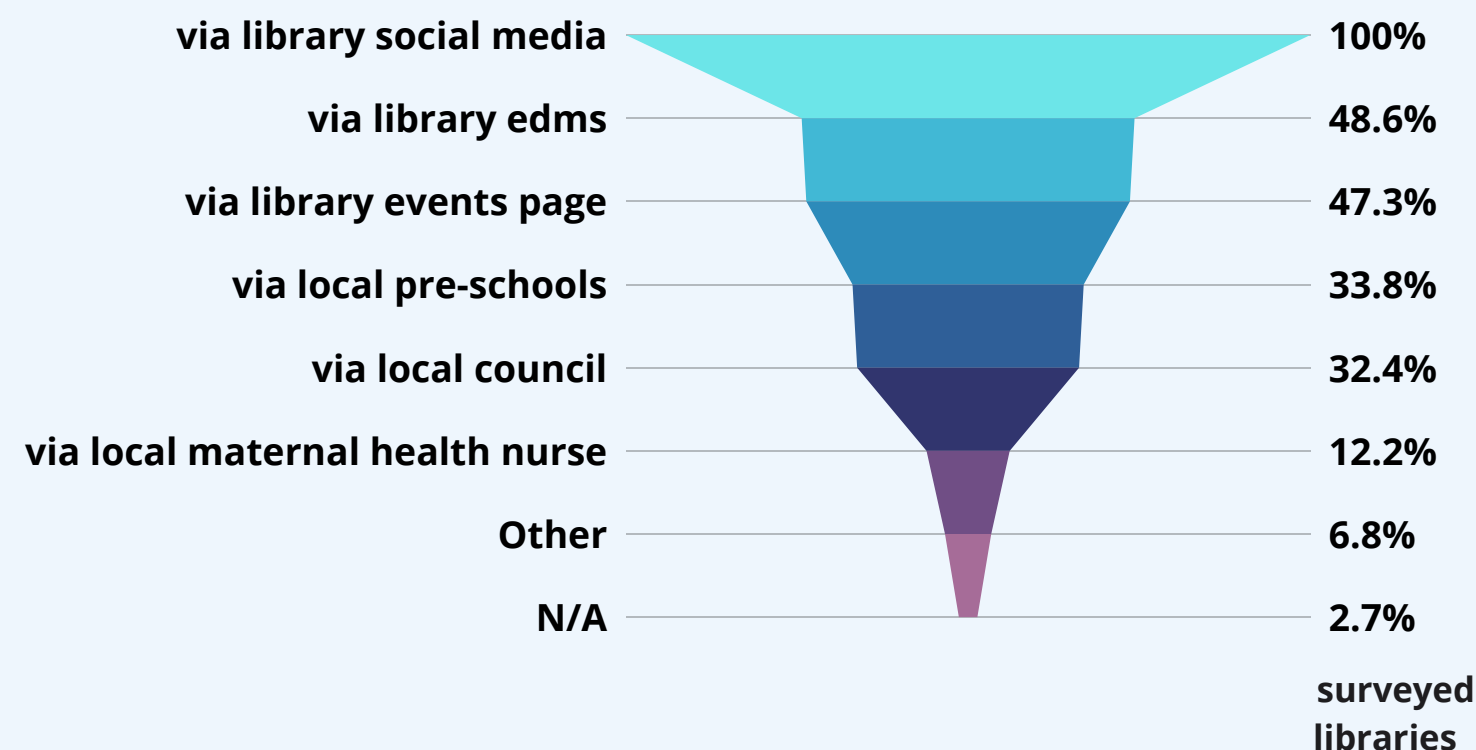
via library social media 100%
via library edms 48.6%
via library events page 47.3%
via local pre-schools 33.8%
via local council 32.4%
via local maternal health nurse 12.2%
Other 6.8%
N/A 2.7%

surveyed libraries